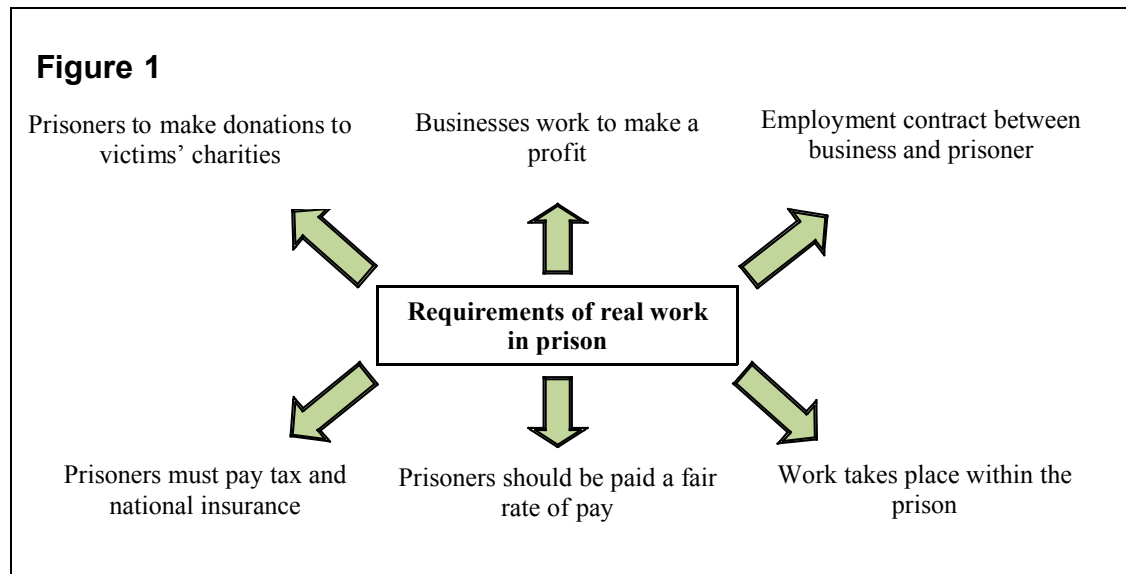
**Figure 1**

Prisoners to make donations to victims' charities

Businesses work to make a profit

Employment contract between business and prisoner

**Requirements of real work in prison**

Prisoners must pay tax and national insurance

Prisoners should be paid a fair rate of pay

Work takes place within the prison